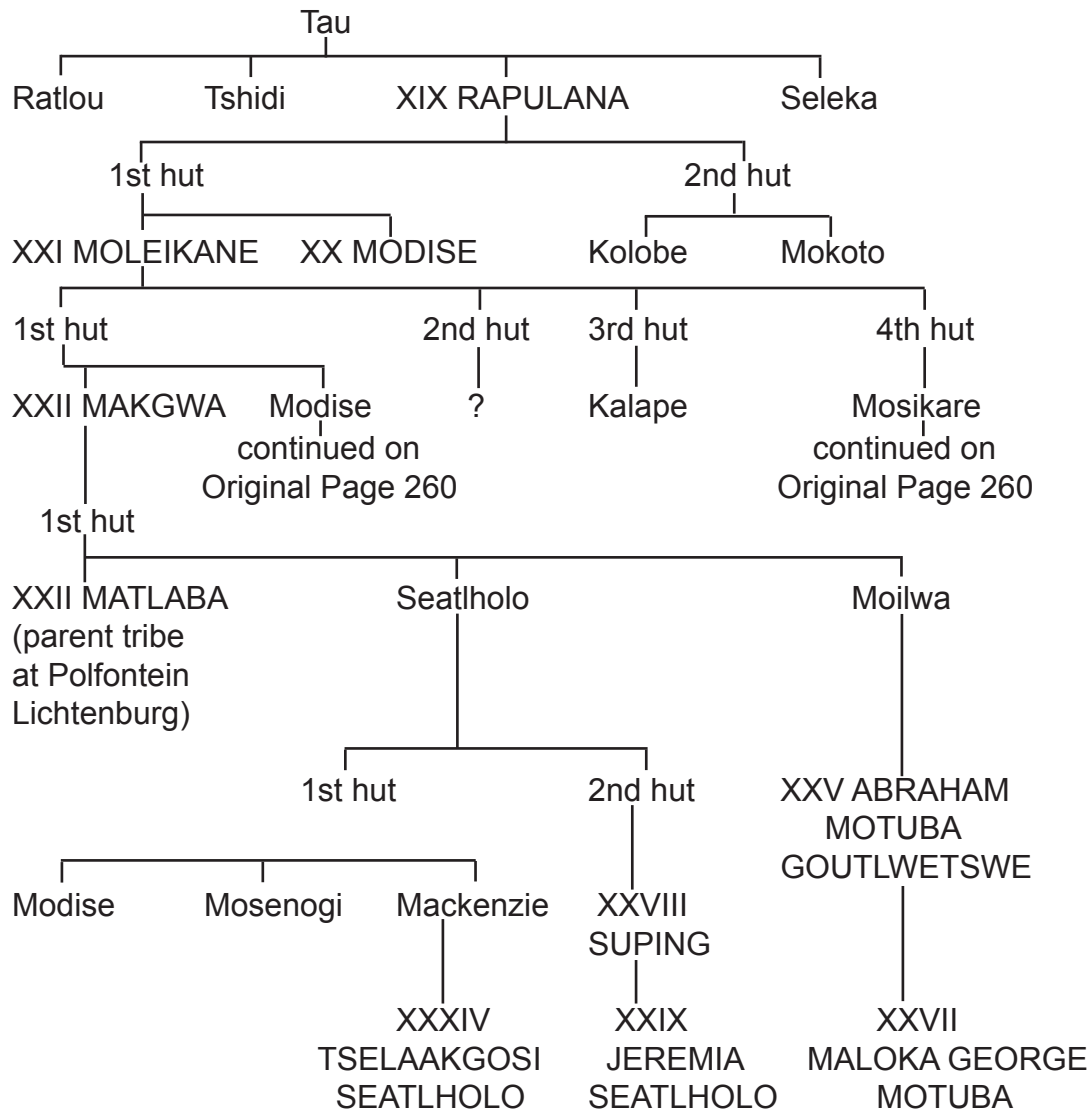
Tau

Ratlou Tshidi XIX RAPULANA Seleka

1st hut 2nd hut

XXI MOLEIKANE XX MODISE Kolobe Mokoto

1st hut 2nd hut 3rd hut 4th hut

XXII MAKGWA Modise continued on Original Page 260 ? Kalape Mosikare continued on Original Page 260

1st hut

XXII MATLABA (parent tribe at Polfontein Lichtenburg) Seatlholo Moilwa

1st hut 2nd hut XXV ABRAHAM MOTUBA GOUTLWETSWE

Modise Mosenogi Mackenzie XXVIII SUPING

XXXIV TSELAAKGOSI SEATLHOLO XXIX JEREMIA SEATLHOLO XXVII MALOKA GEORGE MOTUBA